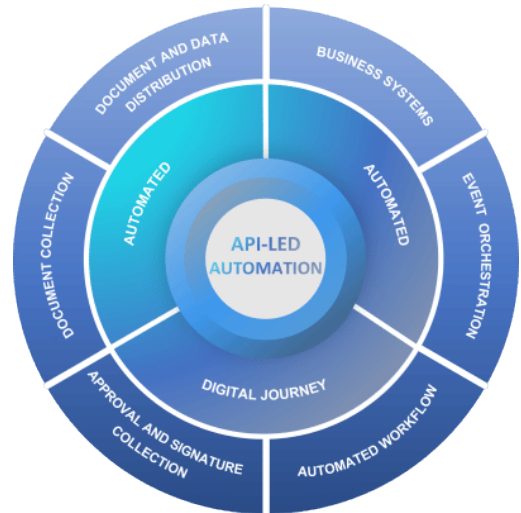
API-LED AUTOMATION

AUTOMATED

AUTOMATED

DIGITAL JOURNEY

DOCUMENT AND DATA DISTRIBUTION

BUSINESS SYSTEMS

EVENT ORCHESTRATION

AUTOMATED WORKFLOW

APPROVAL AND SIGNATURE COLLECTION

DOCUMENT COLLECTION